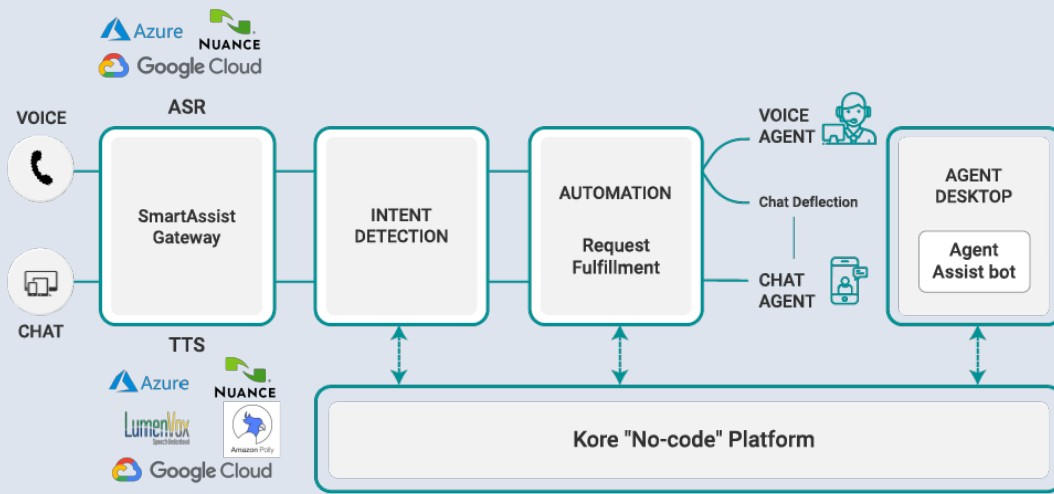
Azure
NUANCE
Google Cloud

ASR

VOICE

CHAT

SmartAssist Gateway

INTENT DETECTION

AUTOMATION

Request Fulfillment

VOICE AGENT

Chat Deflection

CHAT AGENT

AGENT DESKTOP

Agent Assist bot

TTS

Azure
NUANCE
LumenVox
Amazon Polly
Google Cloud

Kore "No-code" Platform